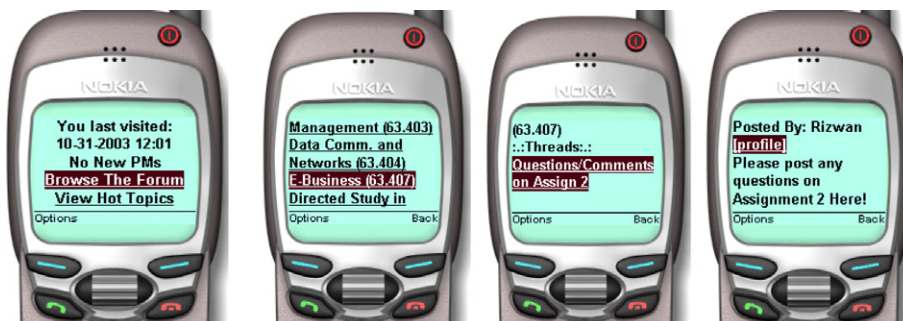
NOKIA

You last visited:
10-31-2003 12:01
No New PMs
Browse The Forum
View Hot Topics

Options

NOKIA

Management (63.403)
Data Comm. and Networks (63.404)
E-Business (63.407)
Directed Study in

Options Back

NOKIA

(63.407)
:.:Threads:.:
Questions/Comments on Assign 2

Options Back

NOKIA

Posted By: Rizwan
[profile]
Please post any questions on Assignment 2 Here!

Options Back